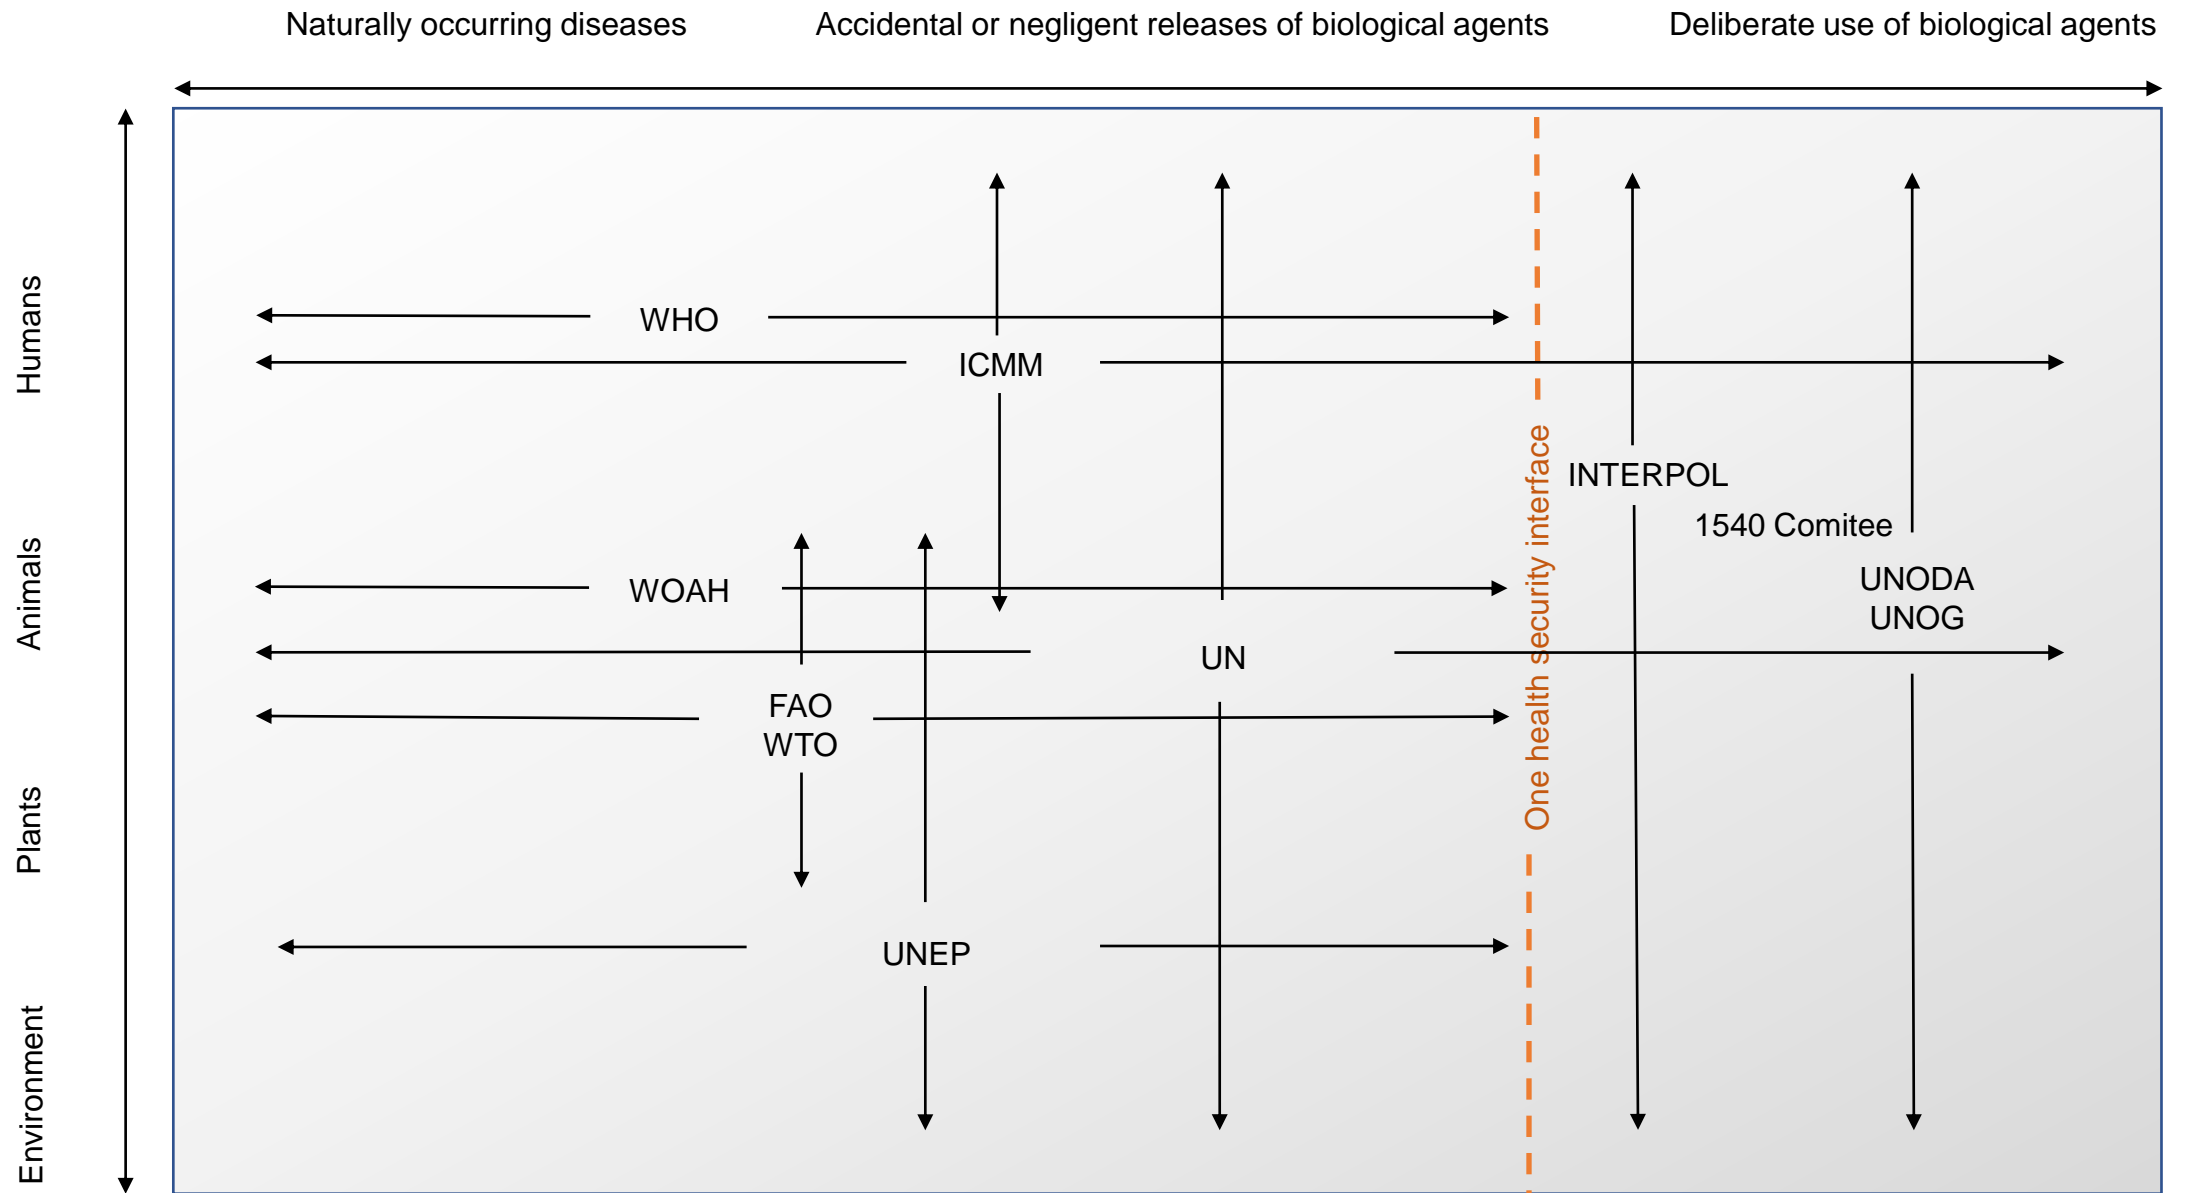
Naturally occurring diseases

Accidental or negligent releases of biological agents

Deliberate use of biological agents

Humans

Animals

Plants

Environment

WHO

ICMM

One health security interface

INTERPOL

1540 Comitee

WOAH

UNODA
UNOG

UN

FAO
WTO

UNEP